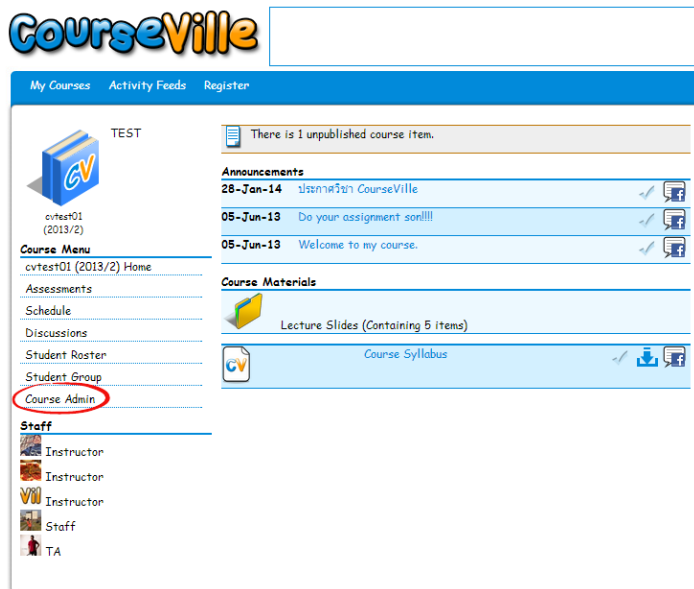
CourseVille

My Courses Activity Feeds Register

TEST

CV

cvtest01
(2013/2)

Course Menu

cvtest01 (2013/2) Home

Assessments

Schedule

Discussions

Student Roster

Student Group

Course Admin

Staff

Instructor

Instructor

Instructor

Staff

TA

There is 1 unpublished course item.

Announcements

| | |
|---|---|
| 28-Jan-14 | ประกาศวิชา CourseVille |
| 05-Jun-13 | Do your assignment son!!!! |
| 05-Jun-13 | Welcome to my course. |

Course Materials

Lecture Slides (Containing 5 items)

CV

Course Syllabus